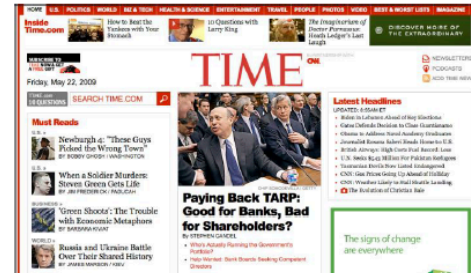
HOME U.S. POLITICS WORLD BIZ & TECH HEALTH & SCIENCE ENTERTAINMENT TRAVEL PEOPLE PHOTOS VIDEO BEST & WORST LISTS MAGAZINE

Inside Time.com

How to Beat the Yankees with Your Stomach

10 Questions with Larry King

The Imaginarium of Doctor Parnassus: Heath Ledger's Last Laugh

DISCOVER MORE OF THE EXTRAORDINARY

SUBSCRIBE TO TIME

TIME CNN

NEWSLETTERS
PODCASTS
ADD TIME NEWS

Friday, May 22, 2009

TIME.com 10 QUESTIONS SEARCH TIME.COM

Must Reads

U.S. »
Newburgh 4: "These Guys Picked the Wrong Town"
BY BOBBY GHOSH / WASHINGTON

When a Soldier Murders: Steven Green Gets Life
BY JIM FREDERICK / PADUCAH

BUSINESS »
'Green Shoots': The Trouble with Economic Metaphors
BY BARBARA KIVIAT

WORLD »
Russia and Ukraine Battle Over Their Shared History
BY JAMES MARSON / KIEV

Paying Back TARP: Good for Banks, Bad for Shareholders?
BY STEPHEN GANDEL

Who's Actually Running the Government's Portfolio?

Help Wanted: Bank Boards Seeking Competent Directors

Latest Headlines
UPDATED: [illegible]

Bolton in Lebanon Ahead of Key Elections
Cuba Defends Decision to Close Guantanamo
Obama to Address Naval Academy Graduates
Journalist Roxana Saberi Heads Home to U.S.
British Airways: High Costs Fuel Record Loss
U.S. Seeks $5.45 Million For Pakistan Refugees
Tamoxifen Devils Now Listed Endangered
CNN: Gas Prices Going Up Ahead of Holiday
CNN: Weather Likely to Stall Shuttle Landing
The Evolution of Christian Bale

The signs of change are everywhere